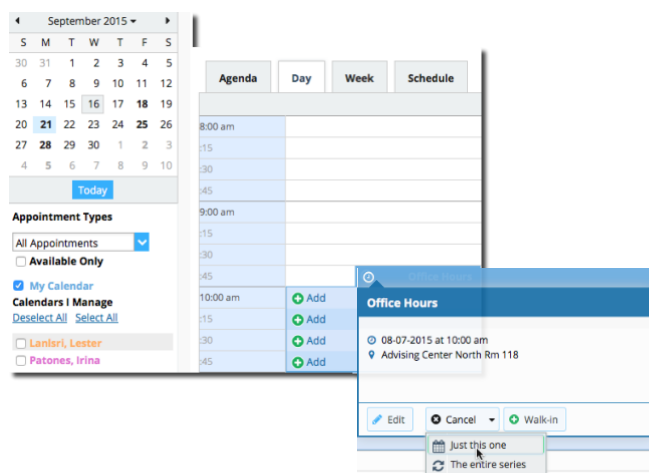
September 2015

| S | M | T | W | T | F | S |
|---|---|---|---|---|---|---|
| 30 | 31 | 1 | 2 | 3 | 4 | 5 |
| 6 | 7 | 8 | 9 | 10 | 11 | 12 |
| 13 | 14 | 15 | 16 | 17 | 18 | 19 |
| 20 | 21 | 22 | 23 | 24 | 25 | 26 |
| 27 | 28 | 29 | 30 | 1 | 2 | 3 |
| 4 | 5 | 6 | 7 | 8 | 9 | 10 |

Today

Appointment Types

All Appointments

Available Only

My Calendar

Calendars I Manage

Deselect All Select All

Lanisri, Lester

Patones, Irina

Agenda Day Week Schedule

8:00 am
:15
:30
:45
9:00 am
:15
:30
:45
10:00 am Add
:15 Add
:30 Add
:45 Add

Office Hours

Office Hours

08-07-2015 at 10:00 am

Advising Center North Rm 118

Edit Cancel Walk-in

Just this one

The entire series